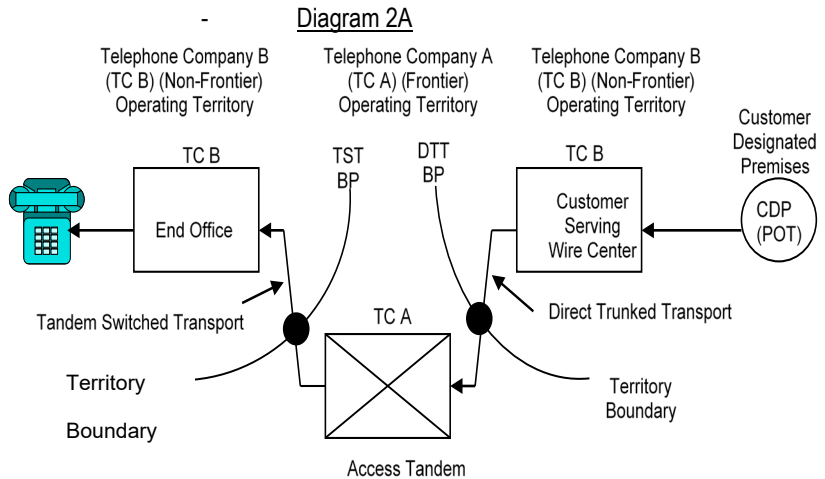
- Diagram 2A

Telephone Company B (TC B) (Non-Frontier) Operating Territory

Telephone Company A (TC A) (Frontier) Operating Territory

Telephone Company B (TC B) (Non-Frontier) Operating Territory

Customer Designated Premises

TC B

End Office

TST BP

DTT BP

TC B

Customer Serving Wire Center

CDP (POT)

Tandem Switched Transport

TC A

Direct Trunked Transport

Territory Boundary

Territory Boundary

Access Tandem